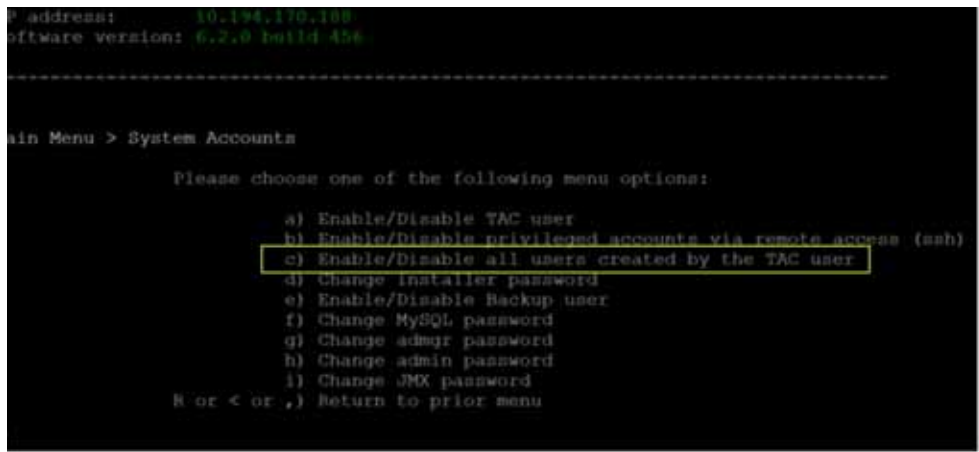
P address: 10.194.170.108
oftware version: 6.2.0 build 456

--------------------------------------------------------------------------------

ain Menu > System Accounts

Please choose one of the following menu options:

a) Enable/Disable TAC user
b) Enable/Disable privileged accounts via remote access (ssh)
c) Enable/Disable all users created by the TAC user
d) Change Installer password
e) Enable/Disable Backup user
f) Change MySQL password
g) Change admgr password
h) Change admin password
i) Change JMX password
R or < or ,) Return to prior menu